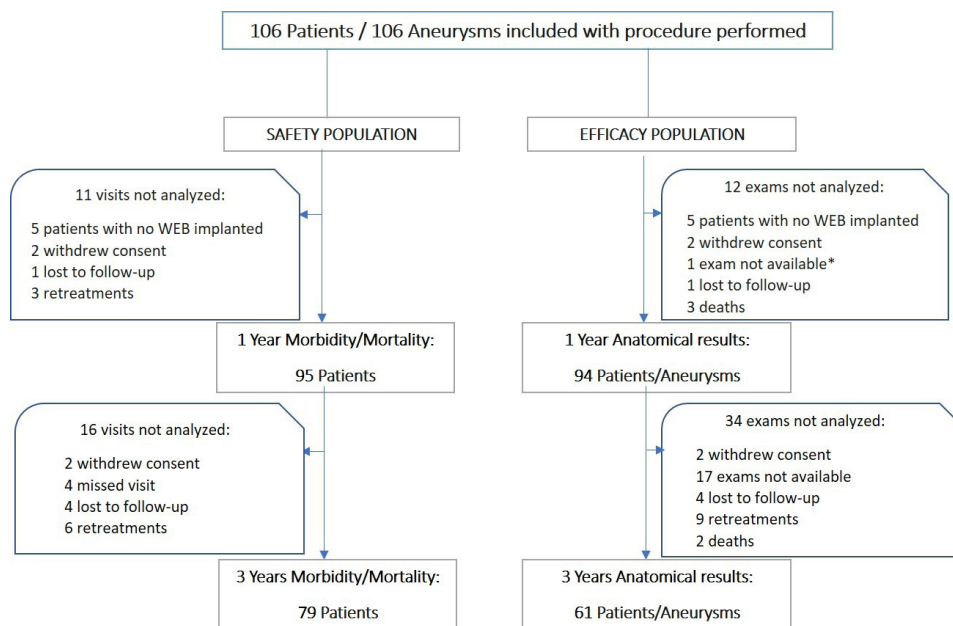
106 Patients / 106 Aneurysms included with procedure performed

SAFETY POPULATION

EFFICACY POPULATION

11 visits not analyzed:

5 patients with no WEB implanted
2 withdrew consent
1 lost to follow-up
3 retreatments

12 exams not analyzed:

5 patients with no WEB implanted
2 withdrew consent
1 exam not available*
1 lost to follow-up
3 deaths

1 Year Morbidity/Mortality:

95 Patients

1 Year Anatomical results:

94 Patients/Aneurysms

16 visits not analyzed:

2 withdrew consent
4 missed visit
4 lost to follow-up
6 retreatments

34 exams not analyzed:

2 withdrew consent
17 exams not available
4 lost to follow-up
9 retreatments
2 deaths

3 Years Morbidity/Mortality:

79 Patients

3 Years Anatomical results:

61 Patients/Aneurysms